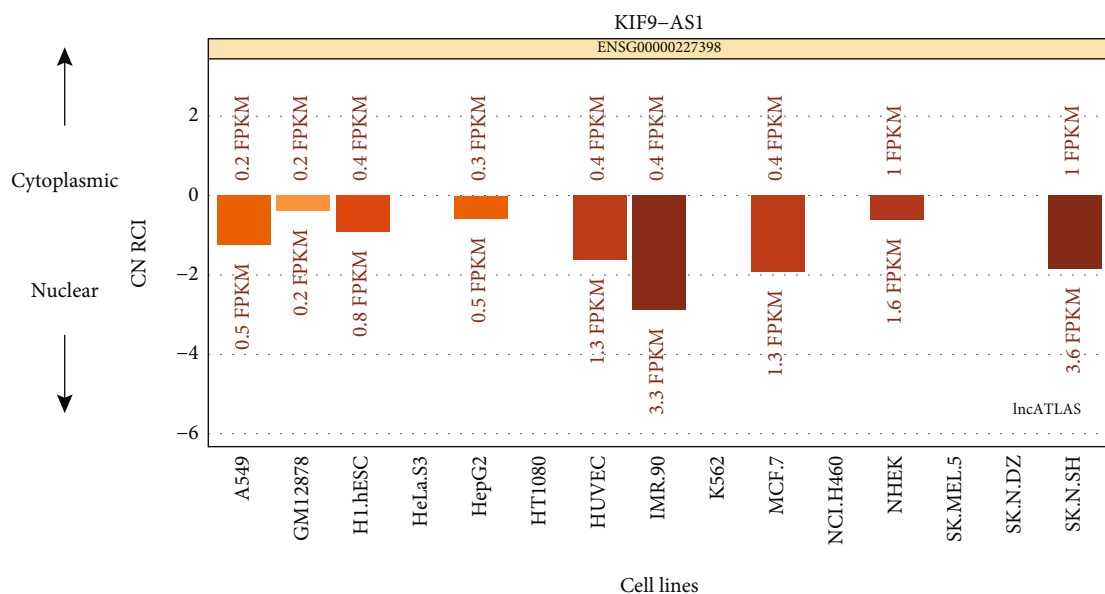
KIF9−AS1

ENSG00000227398

Cytoplasmic

Nuclear

CN RCI

2
0
−2
−4
−6

0.2 FPKM
0.5 FPKM
0.2 FPKM
0.2 FPKM
0.4 FPKM
0.8 FPKM
0.3 FPKM
0.5 FPKM
0.4 FPKM
1.3 FPKM
0.4 FPKM
3.3 FPKM
0.4 FPKM
1.3 FPKM
1 FPKM
1.6 FPKM
1 FPKM
3.6 FPKM

lncATLAS

A549
GM12878
H1.hESC
HeLa.S3
HepG2
HT1080
HUVEC
IMR.90
K562
MCF.7
NCI.H460
NHEK
SK.MEL.5
SK.N.DZ
SK.N.SH

Cell lines